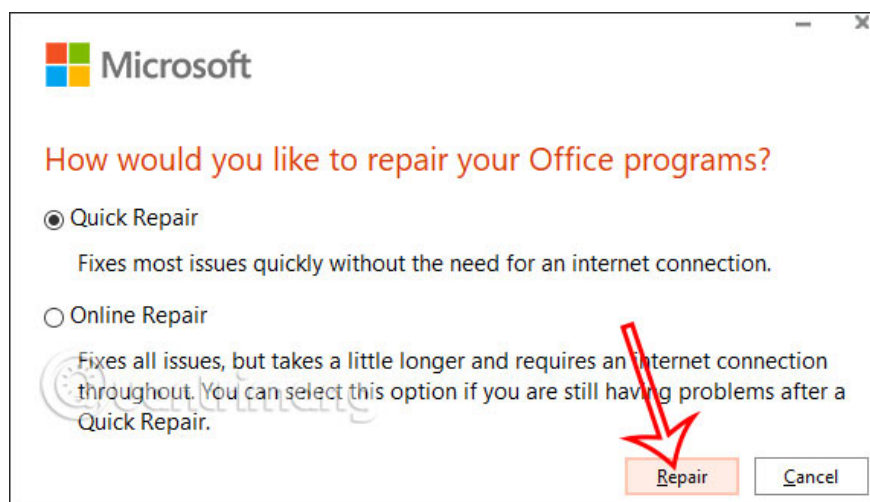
Microsoft

How would you like to repair your Office programs?

Quick Repair

Fixes most issues quickly without the need for an internet connection.

Online Repair

Fixes all issues, but takes a little longer and requires an internet connection throughout. You can select this option if you are still having problems after a Quick Repair.

Repair

Cancel